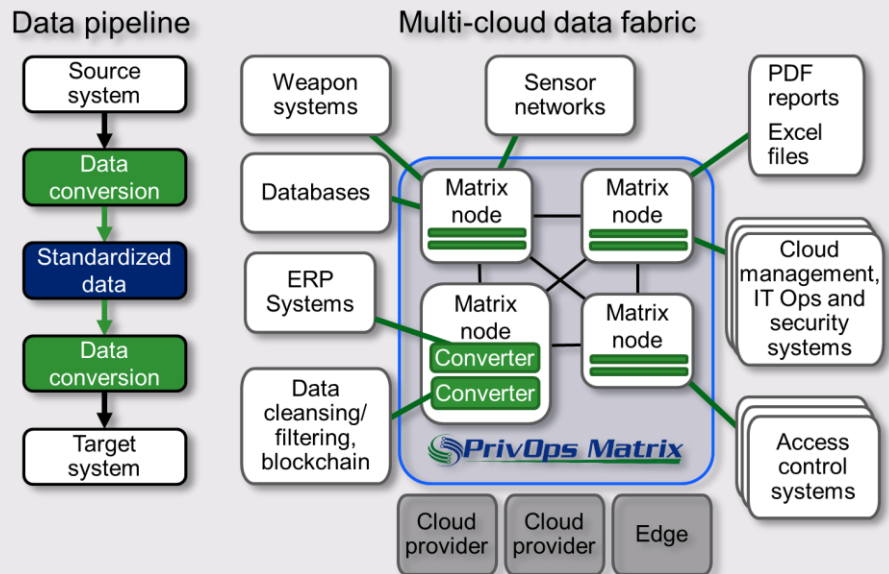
Data pipeline

Source system

Data conversion

Standardized data

Data conversion

Target system

Multi-cloud data fabric

Weapon systems

Sensor networks

PDF reports

Excel files

Databases

Matrix node

Matrix node

Cloud management, IT Ops and security systems

ERP Systems

Matrix node

Converter

Converter

Matrix node

Data cleansing/ filtering, blockchain

PrivOps Matrix

Access control systems

Cloud provider

Cloud provider

Edge